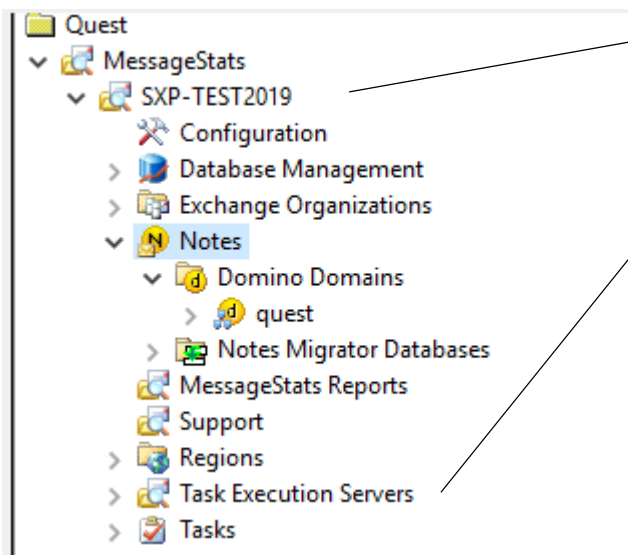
Quest
MessageStats
SXP-TEST2019
Configuration
Database Management
Exchange Organizations
Notes
Domino Domains
quest
Notes Migrator Databases
MessageStats Reports
Support
Regions
Task Execution Servers
Tasks